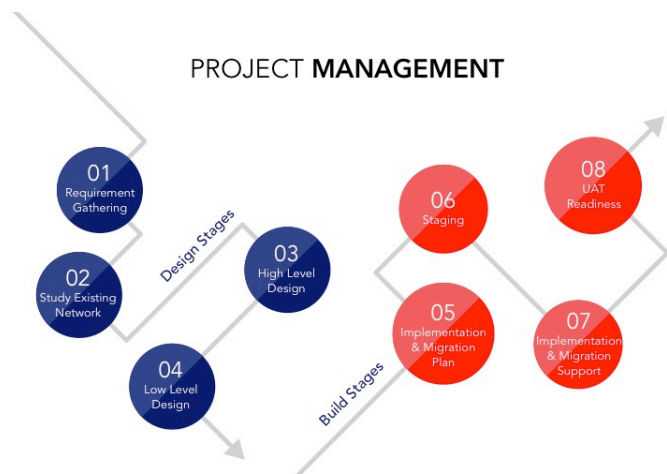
PROJECT MANAGEMENT

01
Requirement Gathering

02
Study Existing Network

Design Stages

03
High Level Design

04
Low Level Design

Build Stages

05
Implementation & Migration Plan

06
Staging

07
Implementation & Migration Support

08
UAT Readiness